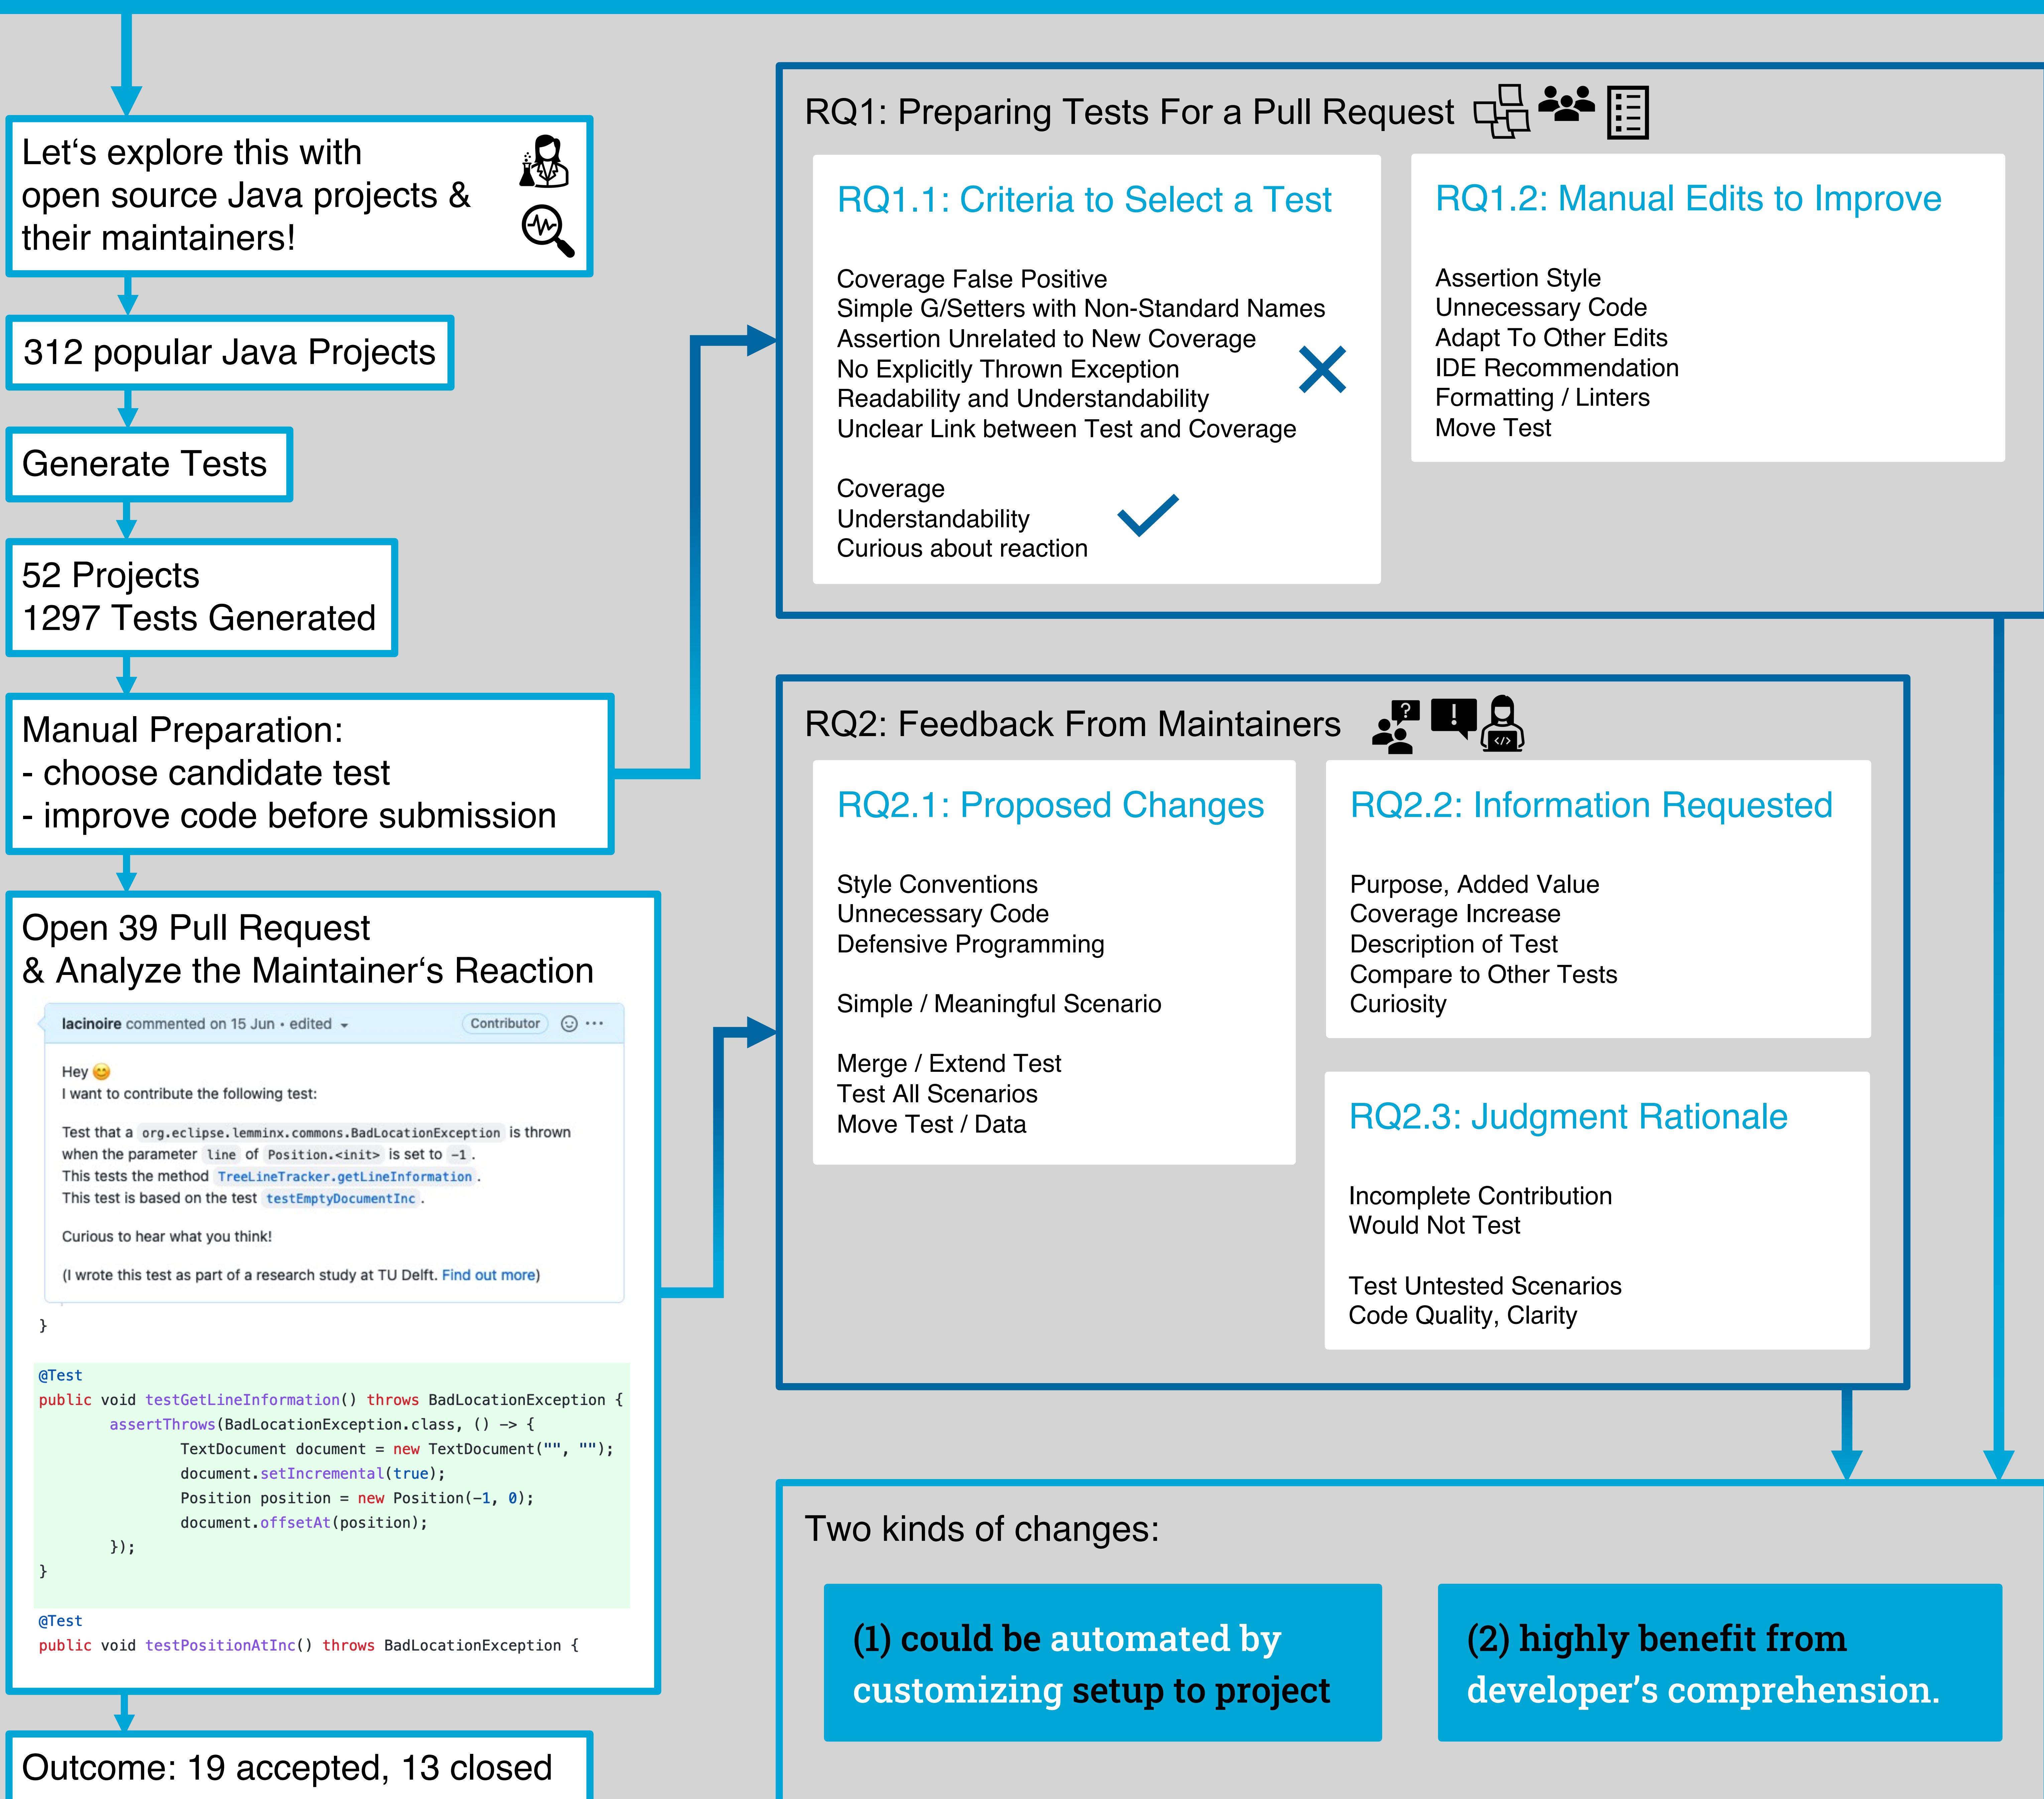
Let‘s explore this with open source Java projects & their maintainers!

312 popular Java Projects

Generate Tests

52 Projects
1297 Tests Generated

Manual Preparation:
- choose candidate test
- improve code before submission

Open 39 Pull Request
& Analyze the Maintainer‘s Reaction

lacinoire commented on 15 Jun • edited Contributor

Hey 😊
I want to contribute the following test:

Test that a org.eclipse.lemminx.commons.BadLocationException is thrown when the parameter line of Position.<init> is set to -1 .
This tests the method TreeLineTracker.getLineInformation .
This test is based on the test testEmptyDocumentInc .

Curious to hear what you think!

(I wrote this test as part of a research study at TU Delft. Find out more)

}

@Test
public void testGetLineInformation() throws BadLocationException {
assertThrows(BadLocationException.class, () -> {
TextDocument document = new TextDocument("", "");
document.setIncremental(true);
Position position = new Position(-1, 0);
document.offsetAt(position);
});
}

@Test
public void testPositionAtInc() throws BadLocationException {

Outcome: 19 accepted, 13 closed

RQ1: Preparing Tests For a Pull Request

RQ1.1: Criteria to Select a Test

Coverage False Positive
Simple G/Setters with Non-Standard Names
Assertion Unrelated to New Coverage
No Explicitly Thrown Exception
Readability and Understandability
Unclear Link between Test and Coverage

Coverage
Understandability
Curious about reaction

RQ1.2: Manual Edits to Improve

Assertion Style
Unnecessary Code
Adapt To Other Edits
IDE Recommendation
Formatting / Linters
Move Test

RQ2: Feedback From Maintainers

RQ2.1: Proposed Changes

Style Conventions
Unnecessary Code
Defensive Programming

Simple / Meaningful Scenario

Merge / Extend Test
Test All Scenarios
Move Test / Data

RQ2.2: Information Requested

Purpose, Added Value
Coverage Increase
Description of Test
Compare to Other Tests
Curiosity

RQ2.3: Judgment Rationale

Incomplete Contribution
Would Not Test

Test Untested Scenarios
Code Quality, Clarity

Two kinds of changes:

(1) could be automated by customizing setup to project

(2) highly benefit from developer’s comprehension.